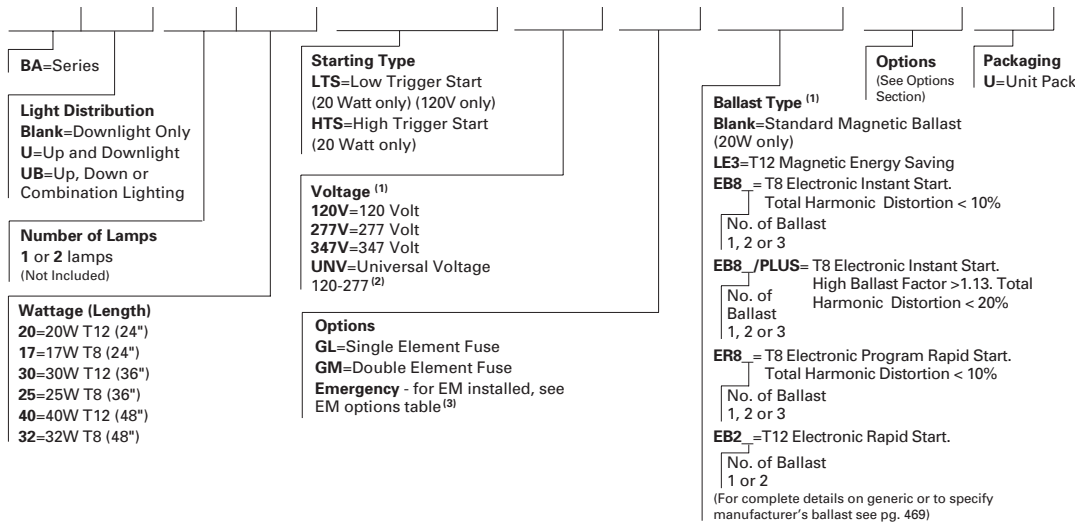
**BA**=Series

**Light Distribution**
**Blank**=Downlight Only
**U**=Up and Downlight
**UB**=Up, Down or Combination Lighting

**Number of Lamps**
**1** or **2** lamps
(Not Included)

**Wattage (Length)**
**20**=20W T12 (24")
**17**=17W T8 (24")
**30**=30W T12 (36")
**25**=25W T8 (36")
**40**=40W T12 (48")
**32**=32W T8 (48")

**Starting Type**
**LTS**=Low Trigger Start (20 Watt only) (120V only)
**HTS**=High Trigger Start (20 Watt only)

**Voltage** $^{(1)}$
**120V**=120 Volt
**277V**=277 Volt
**347V**=347 Volt
**UNV**=Universal Voltage 120-277 $^{(2)}$

**Options**
**GL**=Single Element Fuse
**GM**=Double Element Fuse
**Emergency** - for EM installed, see EM options table $^{(3)}$

**Ballast Type** $^{(1)}$
**Blank**=Standard Magnetic Ballast (20W only)
**LE3**=T12 Magnetic Energy Saving
**EB8_**= T8 Electronic Instant Start. Total Harmonic Distortion < 10%
No. of Ballast 1, 2 or 3
**EB8_/PLUS**= T8 Electronic Instant Start. High Ballast Factor >1.13. Total Harmonic Distortion < 20%
No. of Ballast 1, 2 or 3
**ER8_**= T8 Electronic Program Rapid Start. Total Harmonic Distortion < 10%
No. of Ballast 1, 2 or 3
**EB2_**=T12 Electronic Rapid Start.
No. of Ballast 1 or 2
(For complete details on generic or to specify manufacturer's ballast see pg. 469)

**Options**
(See Options Section)

**Packaging**
**U**=Unit Pack